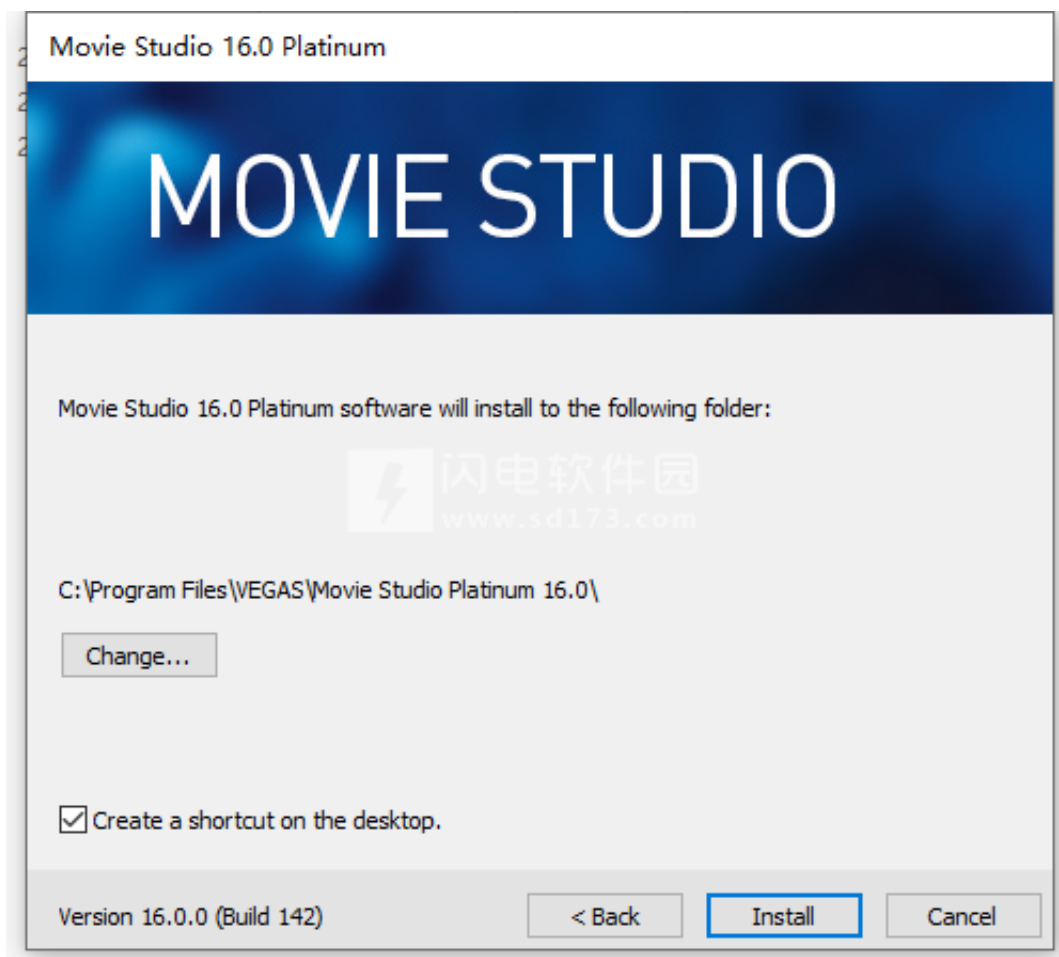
Movie Studio 16.0 Platinum

MOVIE STUDIO

Movie Studio 16.0 Platinum software will install to the following folder:

闪电软件园
www.sd173.com

C:\Program Files\VEGAS\Movie Studio Platinum 16.0\

Change...

Create a shortcut on the desktop.

Version 16.0.0 (Build 142)

< Back

Install

Cancel